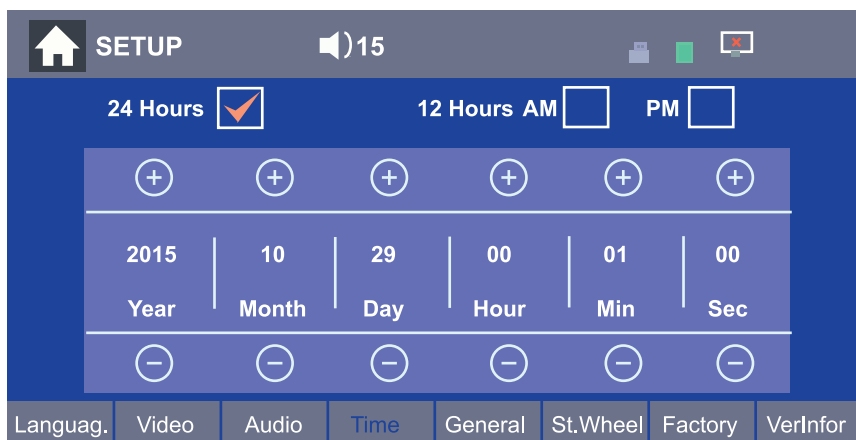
SETUP

15

24 Hours ✓

12 Hours AM

PM

| 2015 | 10 | 29 | 00 | 01 | 00 |
|---|---|---|---|---|---|
| Year | Month | Day | Hour | Min | Sec |

Languag. Video Audio Time General St.Wheel Factory VerInfor